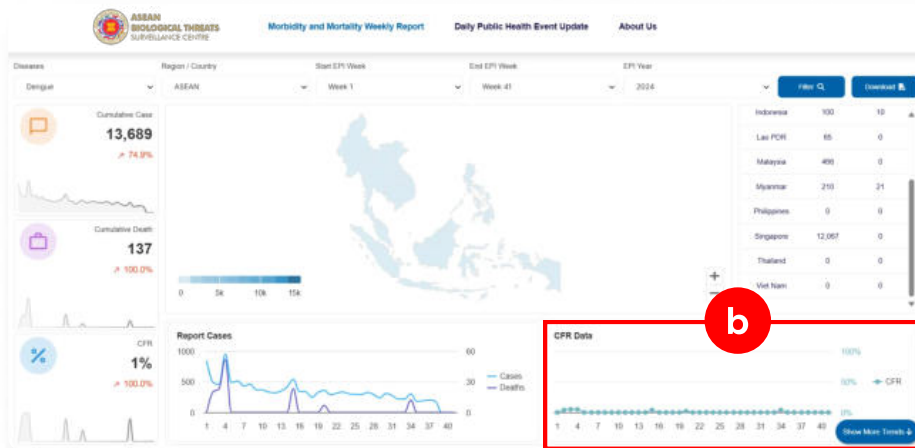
ASEAN BIOLOGICAL THREATS SURVEILLANCE CENTRE

Morbidity and Mortality Weekly Report

Daily Public Health Event Update

About Us

Diseases
Dengue

Region / Country
ASEAN

Start EPI Week
Week 1

End EPI Week
Week 41

EPI Year
2024

Filter

Download

Cumulative Case
13,689
↗ 74.9%

Cumulative Death
137
↗ 100.0%

CFR
1%
↗ 100.0%

0 5k 10k 15k

| Indonesia | 100 | 10 |
|---|---|---|
| Lao PDR | 65 | 0 |
| Malaysia | 466 | 0 |
| Myanmar | 210 | 21 |
| Philippines | 0 | 0 |
| Singapore | 12,067 | 0 |
| Thailand | 0 | 0 |
| Viet Nam | 0 | 0 |

+
−

b

Report Cases
1000 500 0
60 30 0
Cases
Deaths
1 4 7 10 13 16 19 22 25 28 31 34 37 40

CFR Data
100%
50%
0%
CFR
1 4 7 10 13 16 19 22 25 28 31 34 37 40

Show More Trends